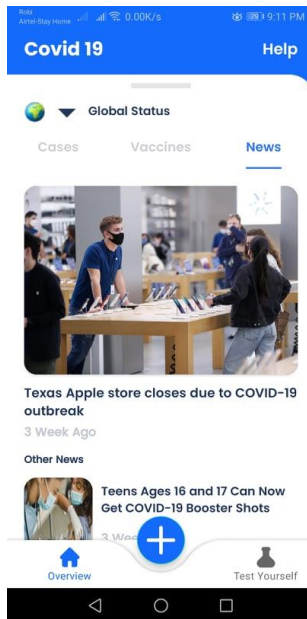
Robi
Airtel-Stay Home 0.00K/s 39 9:11 PM

Covid 19

Help

Global Status

Cases

Vaccines

News

Texas Apple store closes due to COVID-19 outbreak

3 Week Ago

Other News

Teens Ages 16 and 17 Can Now Get COVID-19 Booster Shots

3 We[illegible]

Overview

Test Yourself